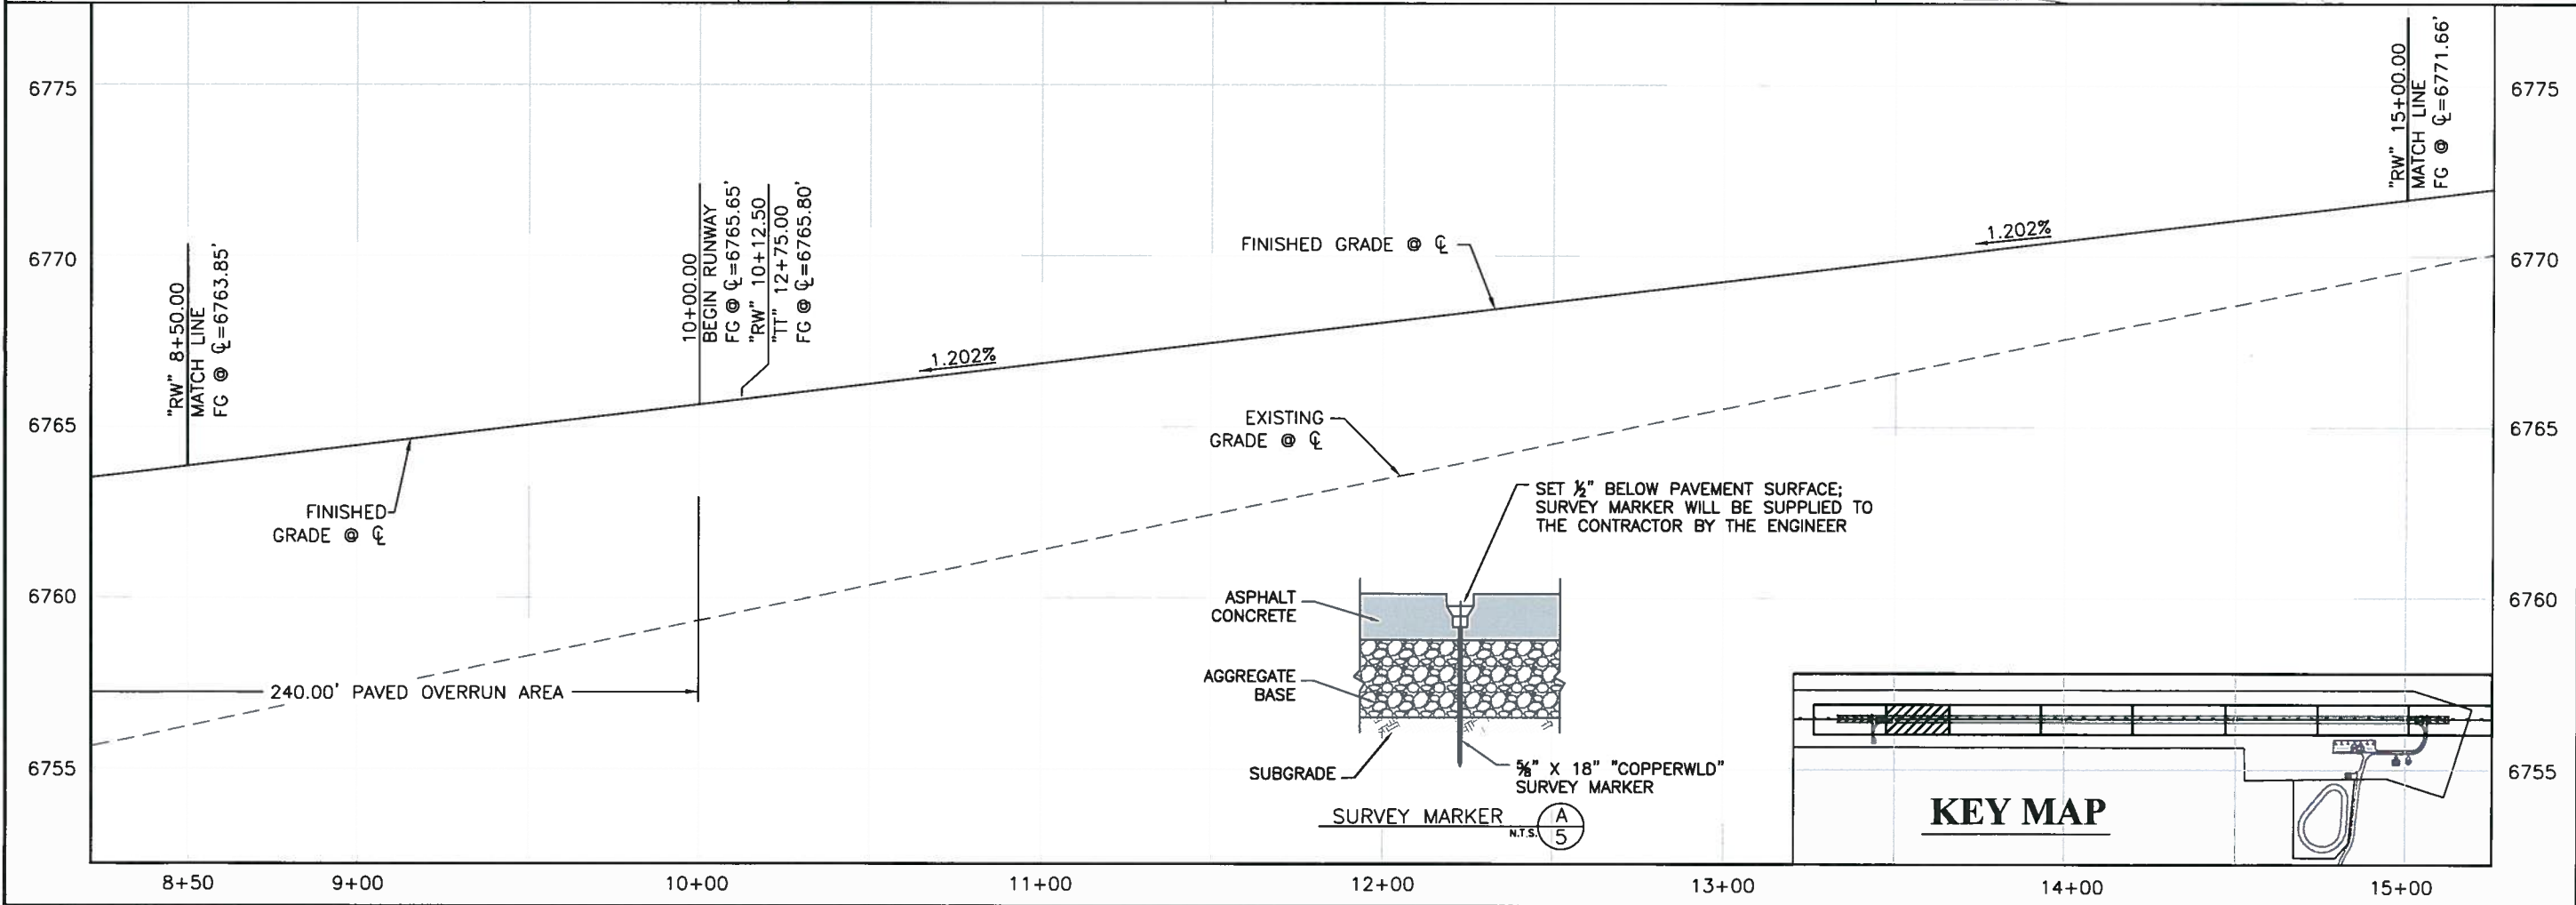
6775
6770
6765
6760
6755

6775
6770
6765
6760
6755

"RW" 8+50.00
MATCH LINE
FG @ ℄=6763.85'

10+00.00
BEGIN RUNWAY
FG @ ℄=6765.65'

"RW" 10+12.50
"TT" 12+75.00
FG @ ℄=6765.80'

"RW" 15+00.00
MATCH LINE
FG @ ℄=6771.66'

1.202%

FINISHED GRADE @ ℄

1.202%

FINISHED GRADE @ ℄

EXISTING GRADE @ ℄

SET ½" BELOW PAVEMENT SURFACE; SURVEY MARKER WILL BE SUPPLIED TO THE CONTRACTOR BY THE ENGINEER

ASPHALT CONCRETE

AGGREGATE BASE

SUBGRADE

⅝" X 18" "COPPERWLD" SURVEY MARKER

240.00' PAVED OVERRUN AREA

SURVEY MARKER
N.T.S.
A
5

KEY MAP

8+50
9+00
10+00
11+00
12+00
13+00
14+00
15+00